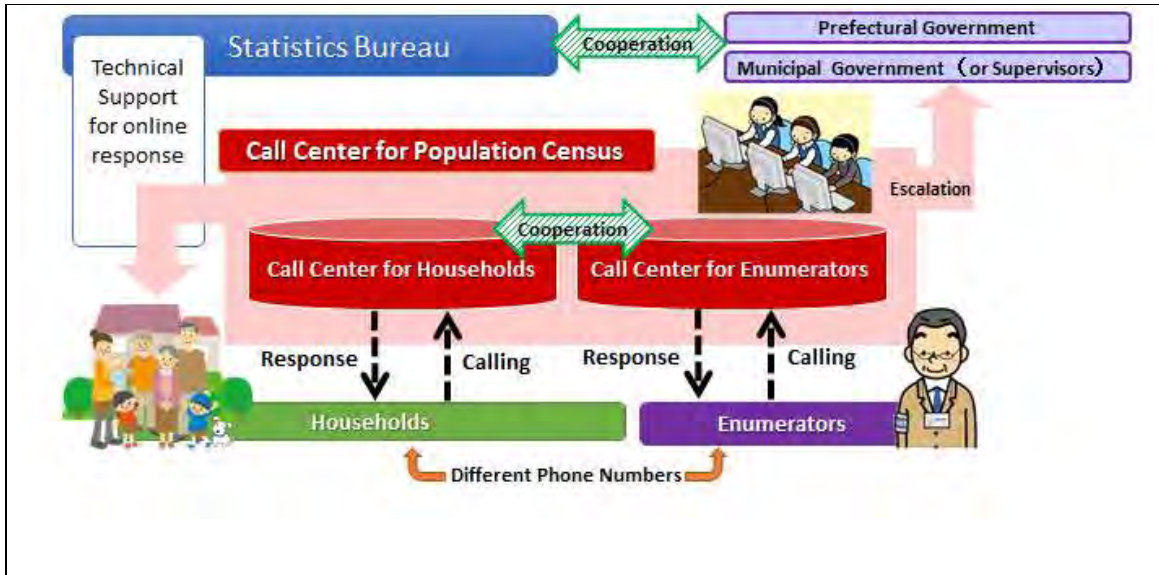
Statistics Bureau

Cooperation

Prefectural Government

Municipal Government （or Supervisors）

Technical Support for online response

Call Center for Population Census

Escalation

Cooperation

Call Center for Households

Call Center for Enumerators

Response

Calling

Response

Calling

Households

Enumerators

Different Phone Numbers